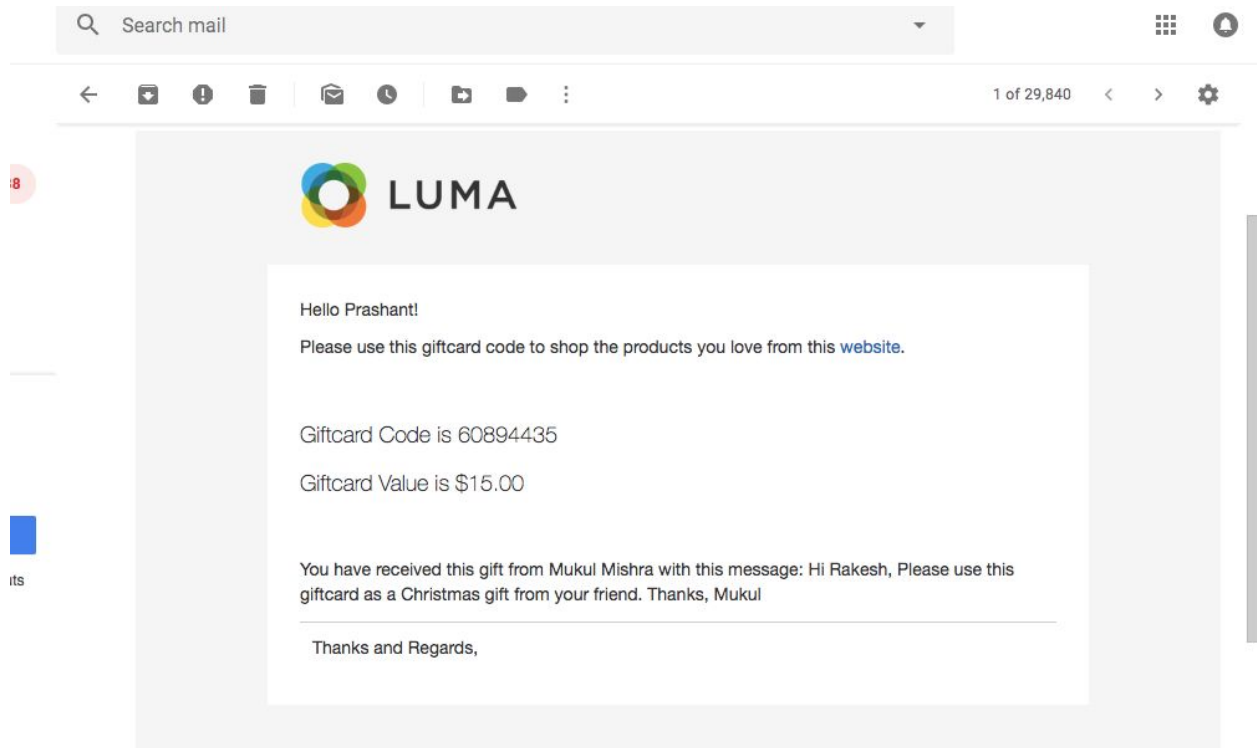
Search mail

1 of 29,840

8

its

LUMA

Hello Prashant!

Please use this giftcard code to shop the products you love from this website.

Giftcard Code is 60894435

Giftcard Value is $15.00

You have received this gift from Mukul Mishra with this message: Hi Rakesh, Please use this giftcard as a Christmas gift from your friend. Thanks, Mukul

Thanks and Regards,